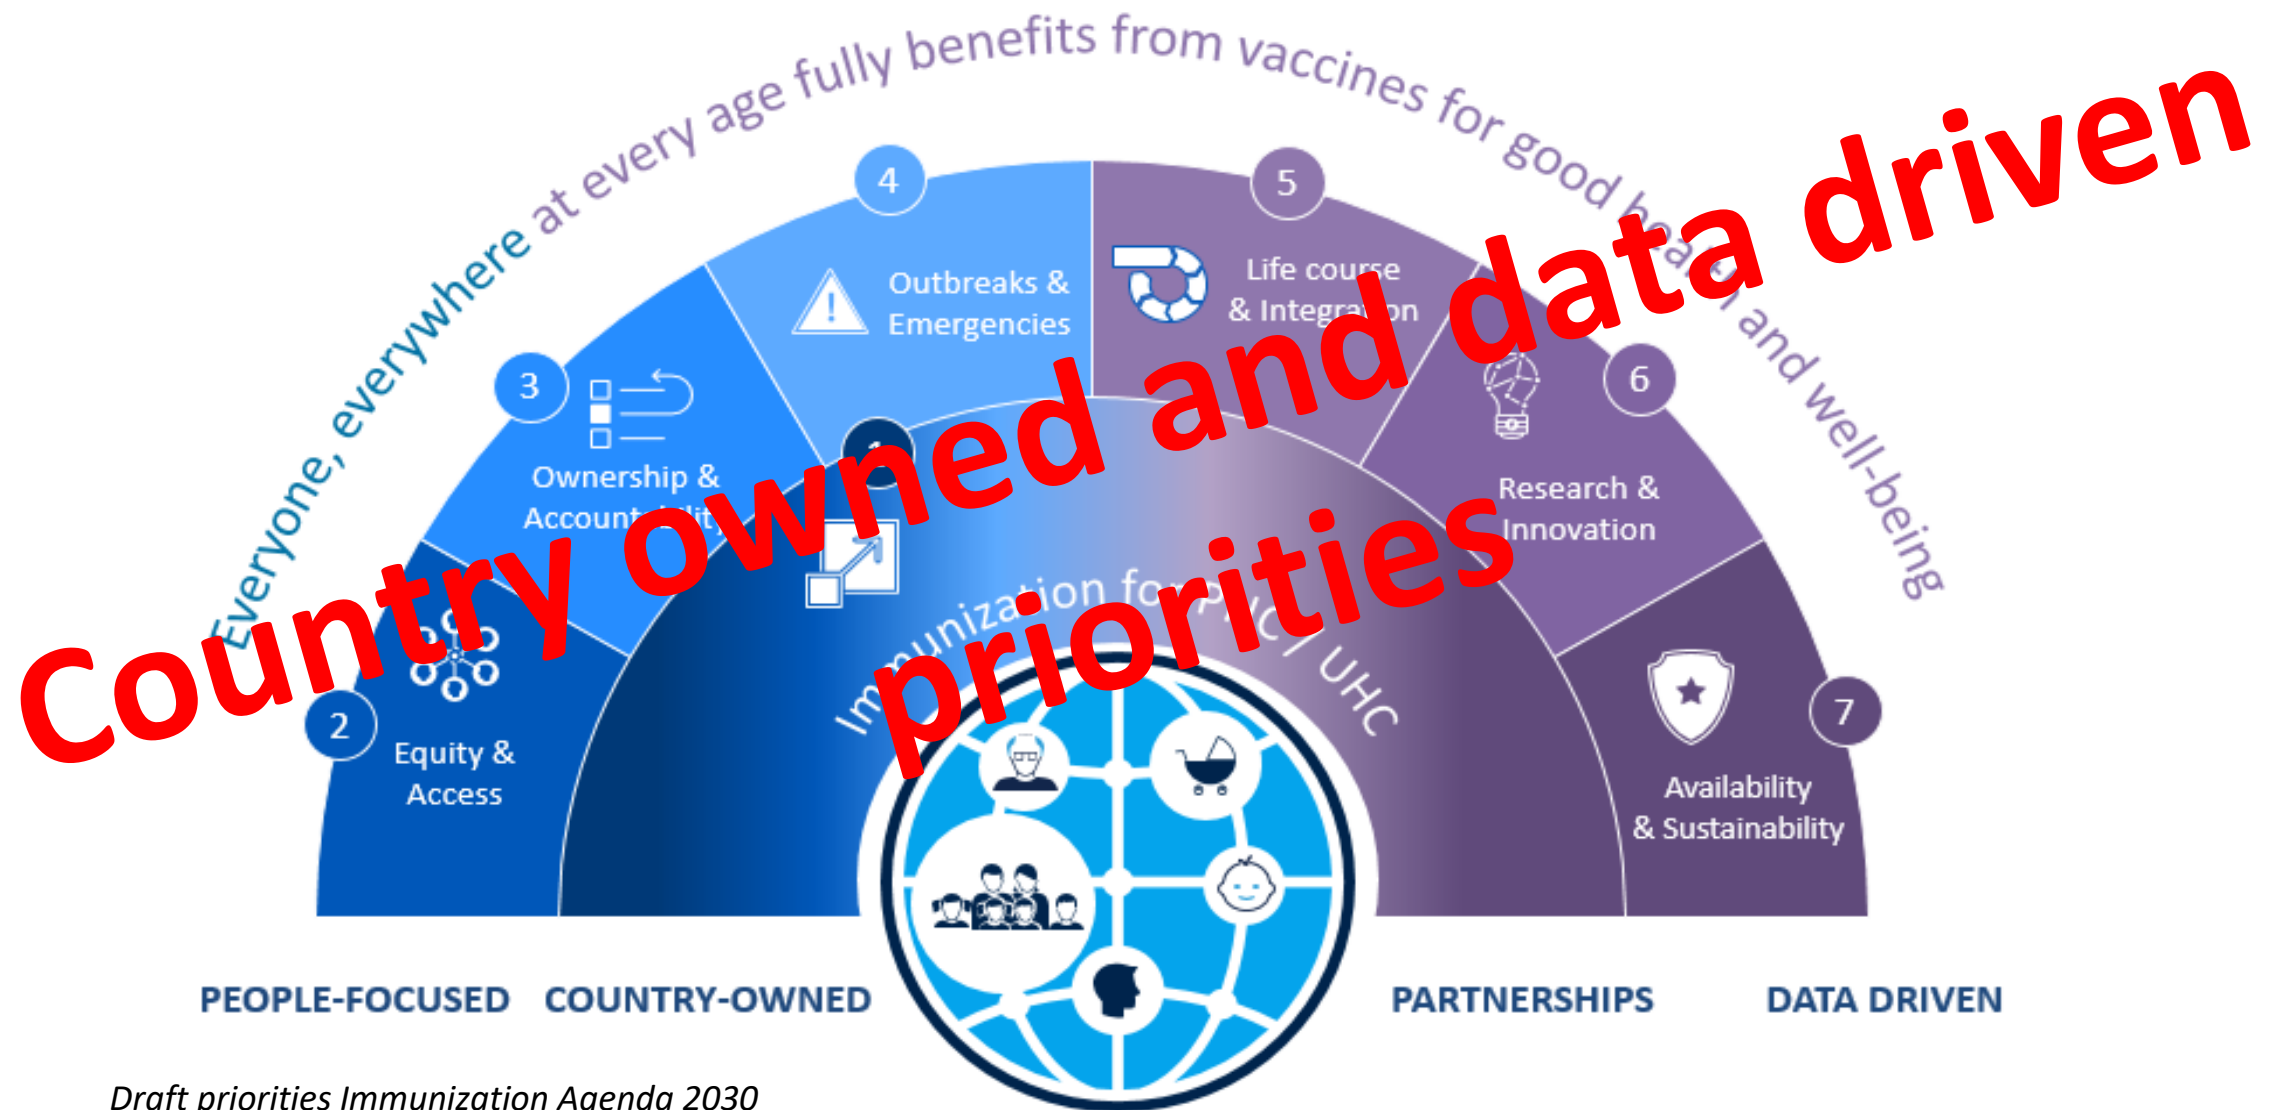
Everyone, everywhere at every age fully benefits from vaccines for good hea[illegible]h and well-being

4
Outbreaks & Emergencies

5
Life course & Integra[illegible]on

3
Ownership & Account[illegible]

6
Research & Innovation

2
Equity & Access

7
Availability & Sustainability

Im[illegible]unization fo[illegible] / UHC

Country owned and data driven priorities

PEOPLE-FOCUSED COUNTRY-OWNED PARTNERSHIPS DATA DRIVEN

Draft priorities Immunization Agenda 2030